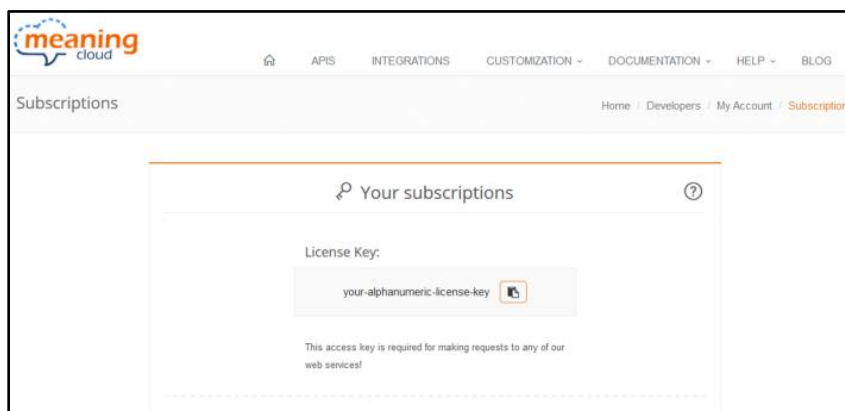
meaning cloud

APIS INTEGRATIONS CUSTOMIZATION ⌄ DOCUMENTATION ⌄ HELP ⌄ BLOG

Subscriptions

Home / Developers / My Account / Subscriptio

Your subscriptions

?

License Key:

your-alphanumeric-license-key

This access key is required for making requests to any of our web services!